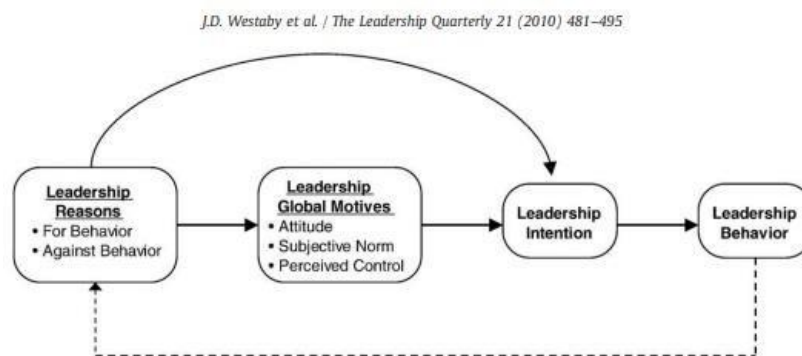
J.D. Westaby et al. / The Leadership Quarterly 21 (2010) 481–495

Leadership Reasons
• For Behavior
• Against Behavior

Leadership Global Motives
• Attitude
• Subjective Norm
• Perceived Control

Leadership Intention

Leadership Behavior